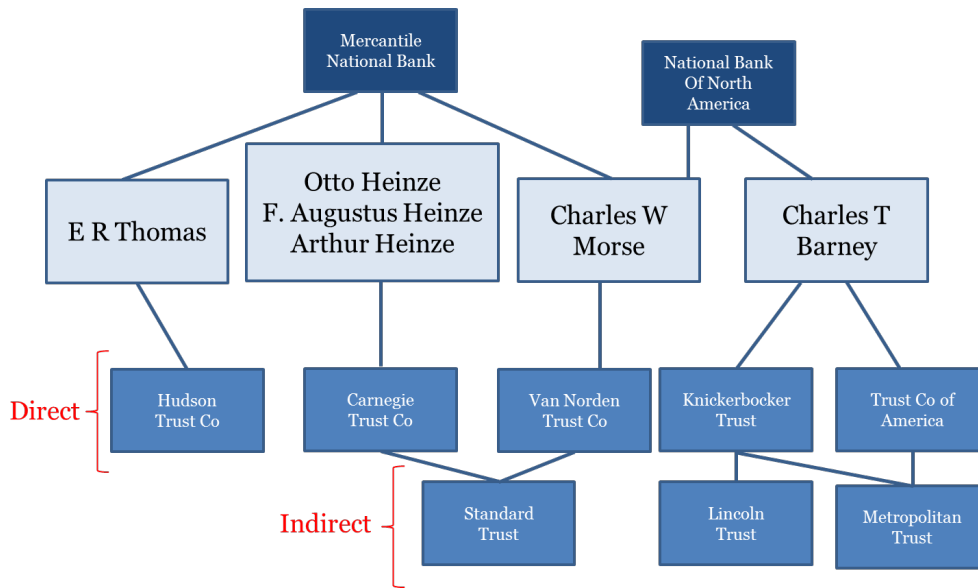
Mercantile National Bank

National Bank Of North America

E R Thomas

Otto Heinze
F. Augustus Heinze
Arthur Heinze

Charles W Morse

Charles T Barney

Direct

Hudson Trust Co

Carnegie Trust Co

Van Norden Trust Co

Knickerbocker Trust

Trust Co of America

Indirect

Standard Trust

Lincoln Trust

Metropolitan Trust